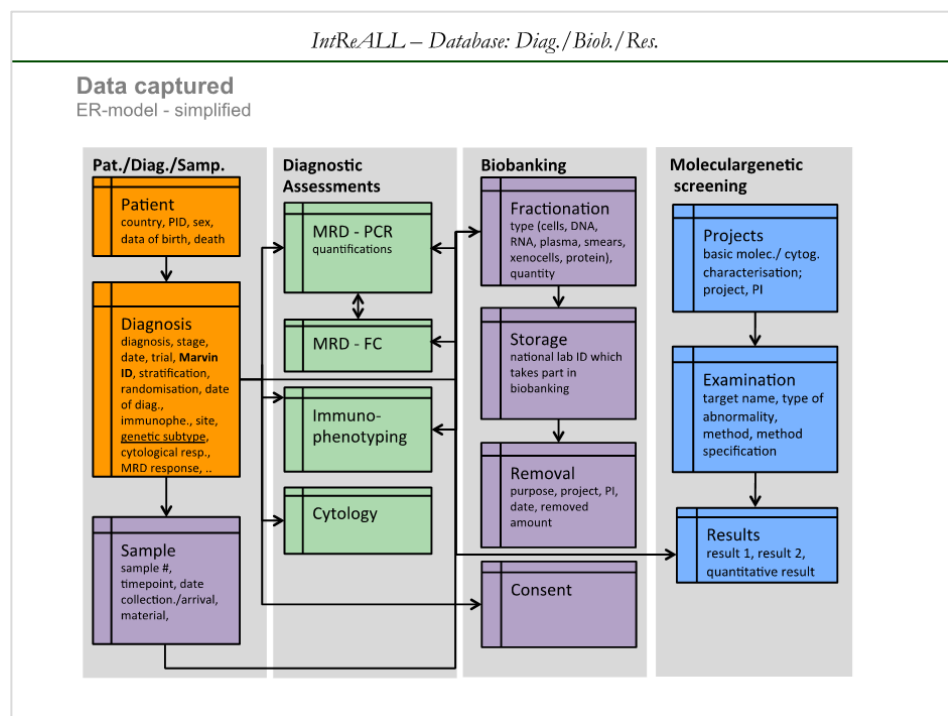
IntReALL – Database: Diag./Biob./Res.

Data captured
ER-model - simplified

Pat./Diag./Samp.

Patient
country, PID, sex, data of birth, death

Diagnosis
diagnosis, stage, date, trial, **Marvin ID**, stratification, randomisation, date of diag., immunophe., site, genetic subtype, cytological resp., MRD response, ..

Sample
sample #, timepoint, date collection./arrival, material,

Diagnostic Assessments

MRD - PCR
quantifications

MRD - FC

Immuno-phenotyping

Cytology

Biobanking

Fractionation
type (cells, DNA, RNA, plasma, smears, xenocells, protein), quantity

Storage
national lab ID which takes part in biobanking

Removal
purpose, project, PI, date, removed amount

Consent

Moleculargenetic screening

Projects
basic molec./ cytog. characterisation; project, PI

Examination
target name, type of abnormality, method, method specification

Results
result 1, result 2, quantitative result